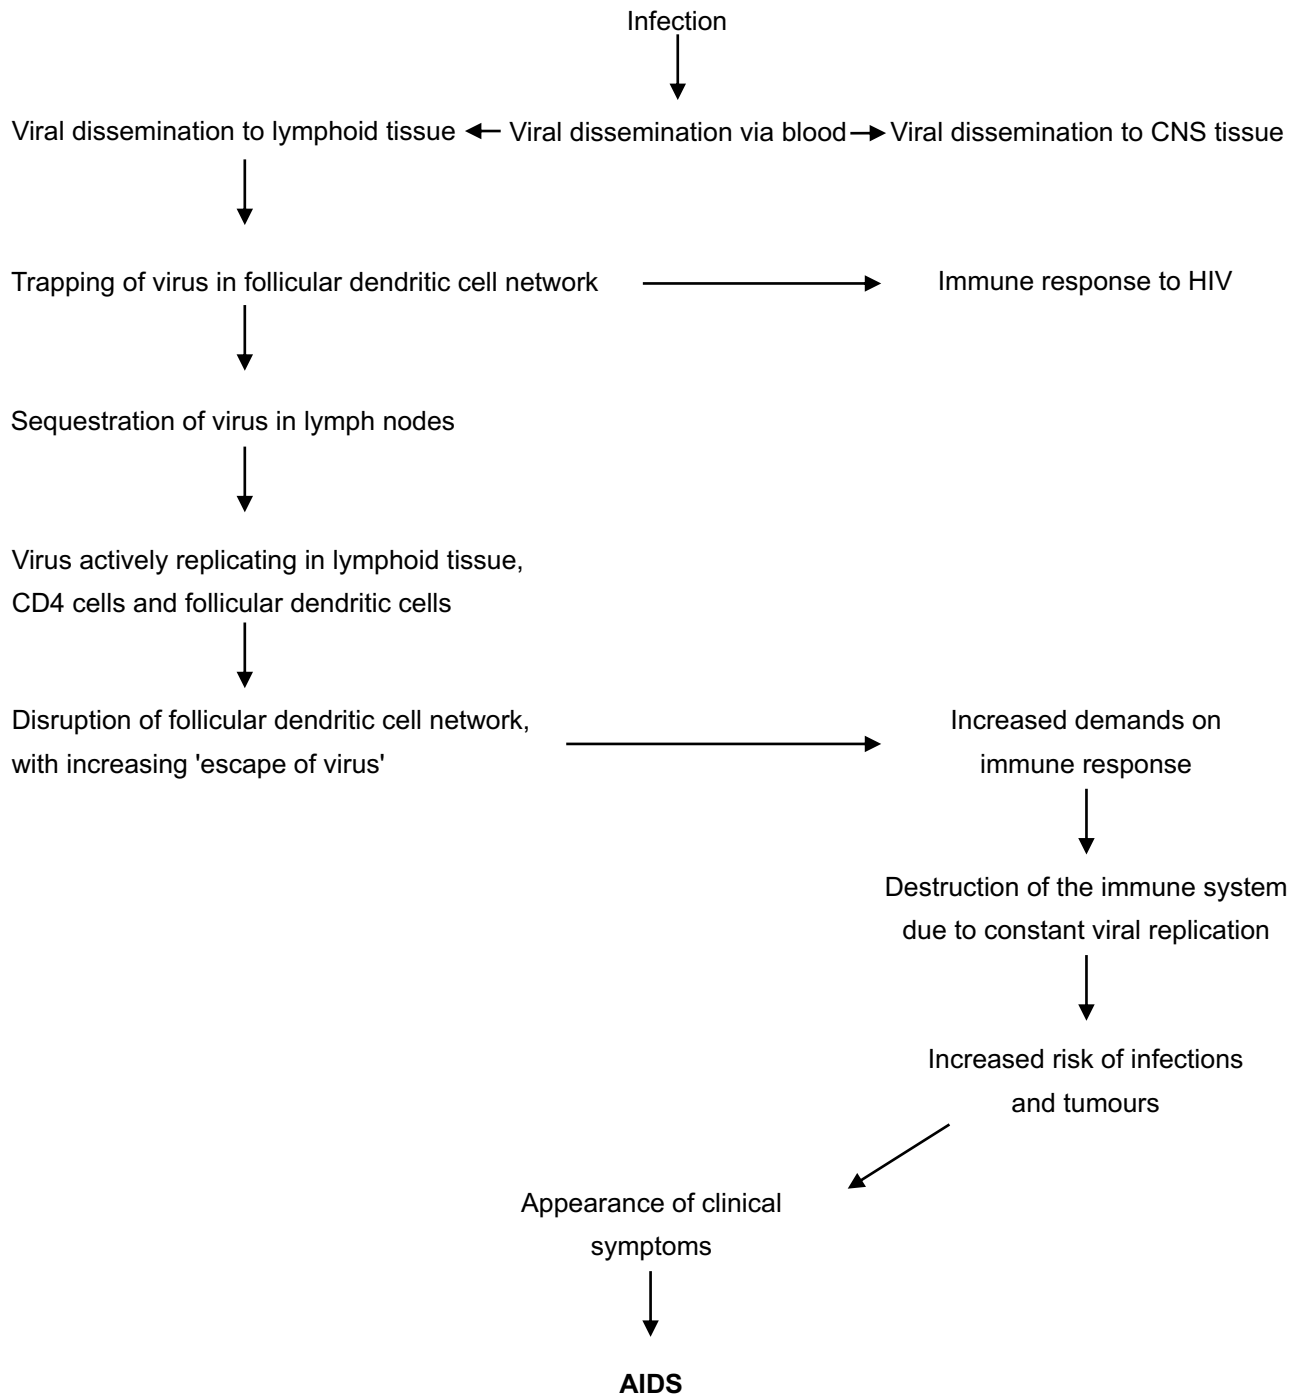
Infection

Viral dissemination to lymphoid tissue ← Viral dissemination via blood → Viral dissemination to CNS tissue

Trapping of virus in follicular dendritic cell network → Immune response to HIV

Sequestration of virus in lymph nodes

Virus actively replicating in lymphoid tissue, CD4 cells and follicular dendritic cells

Disruption of follicular dendritic cell network, with increasing 'escape of virus' → Increased demands on immune response

Destruction of the immune system due to constant viral replication

Increased risk of infections and tumours

Appearance of clinical symptoms

**AIDS**